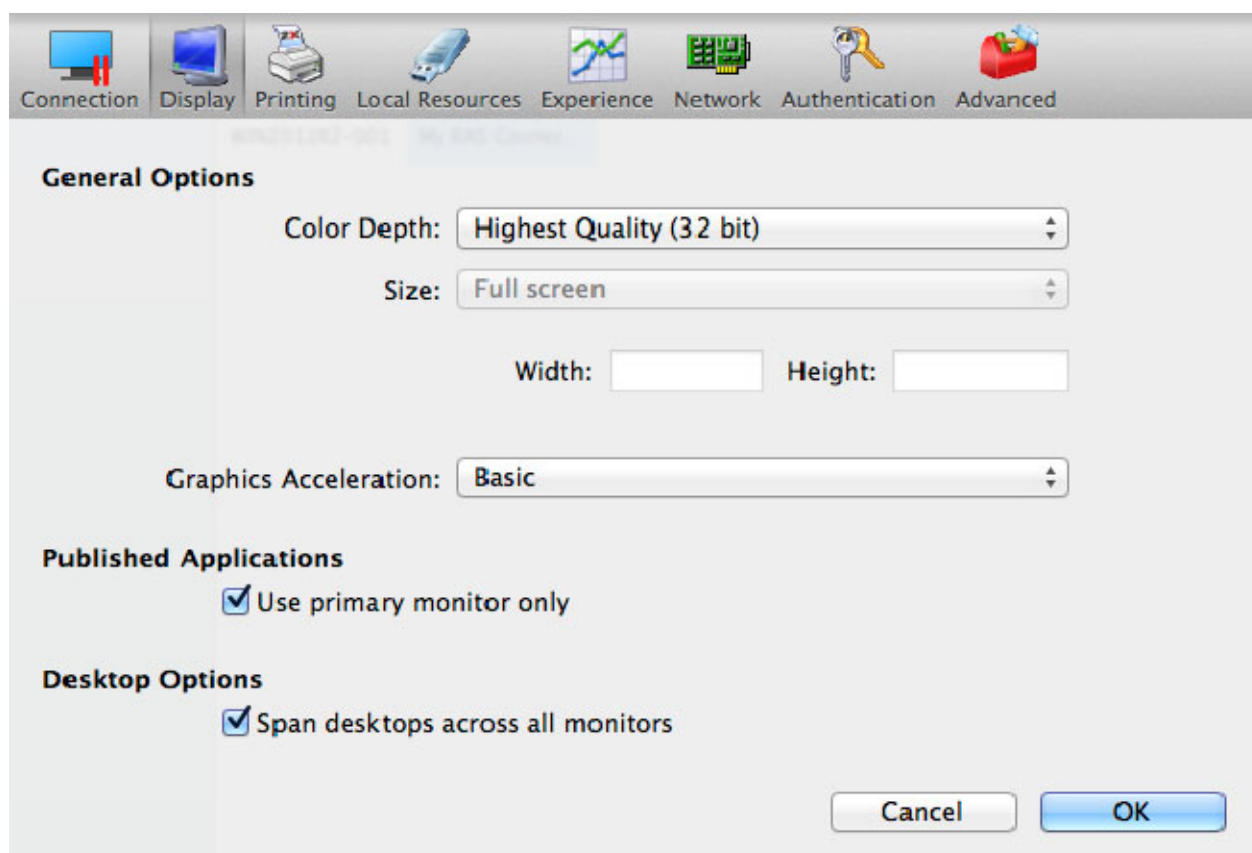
Connection Display Printing Local Resources Experience Network Authentication Advanced

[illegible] My RAS Conne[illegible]

General Options

Color Depth: Highest Quality (32 bit)

Size: Full screen

Width: Height:

Graphics Acceleration: Basic

Published Applications

Use primary monitor only

Desktop Options

Span desktops across all monitors

Cancel OK